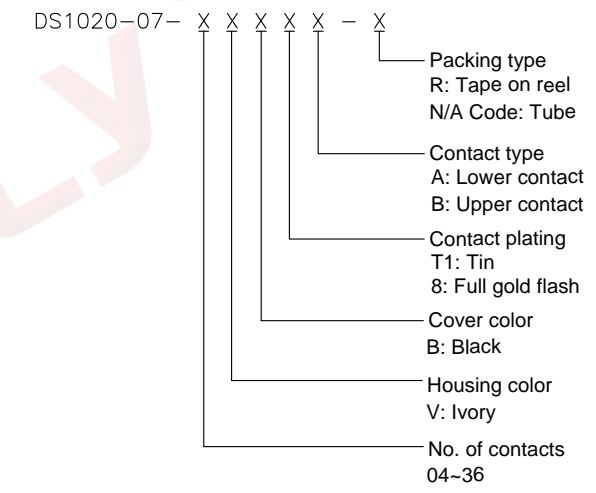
DS1020-07- X X X X X - X

Packing type
R: Tape on reel
N/A Code: Tube

Contact type
A: Lower contact
B: Upper contact

Contact plating
T1: Tin
8: Full gold flash

Cover color
B: Black

Housing color
V: Ivory

No. of contacts
04~36